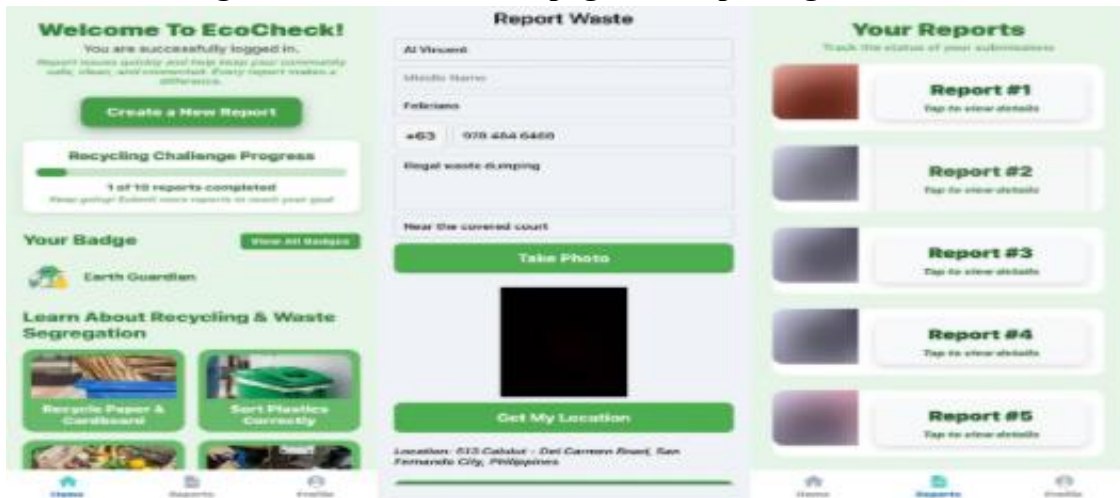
Welcome To EcoCheck!

You are successfully logged in.

Report issues quickly and help keep your community safe, clean, and connected. Every report makes a difference.

Create a New Report

Recycling Challenge Progress

1 of 10 reports completed

Keep going! Submit more reports to reach your goal

Your Badge

View All Badges

Earth Guardian

Learn About Recycling & Waste Segregation

Recycle Paper & Cardboard

Sort Plastics Correctly

Home

Reports

Profile

Report Waste

Al Vincent

Middle Name

Feliciano

+63

978 464 6460

Illegal waste dumping

Near the covered court

Take Photo

Get My Location

Location: 513 Calabit - Del Carmen Road, San Fernando City, Philippines

Your Reports

Track the status of your submissions

Report #1

Tap to view details

Report #2

Tap to view details

Report #3

Tap to view details

Report #4

Tap to view details

Report #5

Tap to view details

Home

Reports

Profile